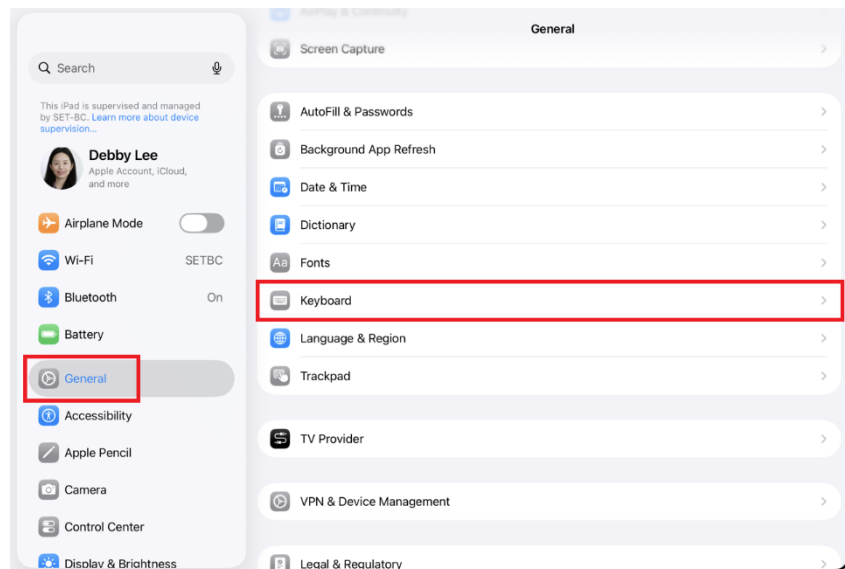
Search

This iPad is supervised and managed by SET-BC. Learn more about device supervision...

Debby Lee
Apple Account, iCloud, and more

Airplane Mode

Wi-Fi SETBC

Bluetooth On

Battery

General

Accessibility

Apple Pencil

Camera

Control Center

Display & Brightness

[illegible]

General

Screen Capture

AutoFill & Passwords

Background App Refresh

Date & Time

Dictionary

Fonts

Keyboard

Language & Region

Trackpad

TV Provider

VPN & Device Management

Legal & Regulatory